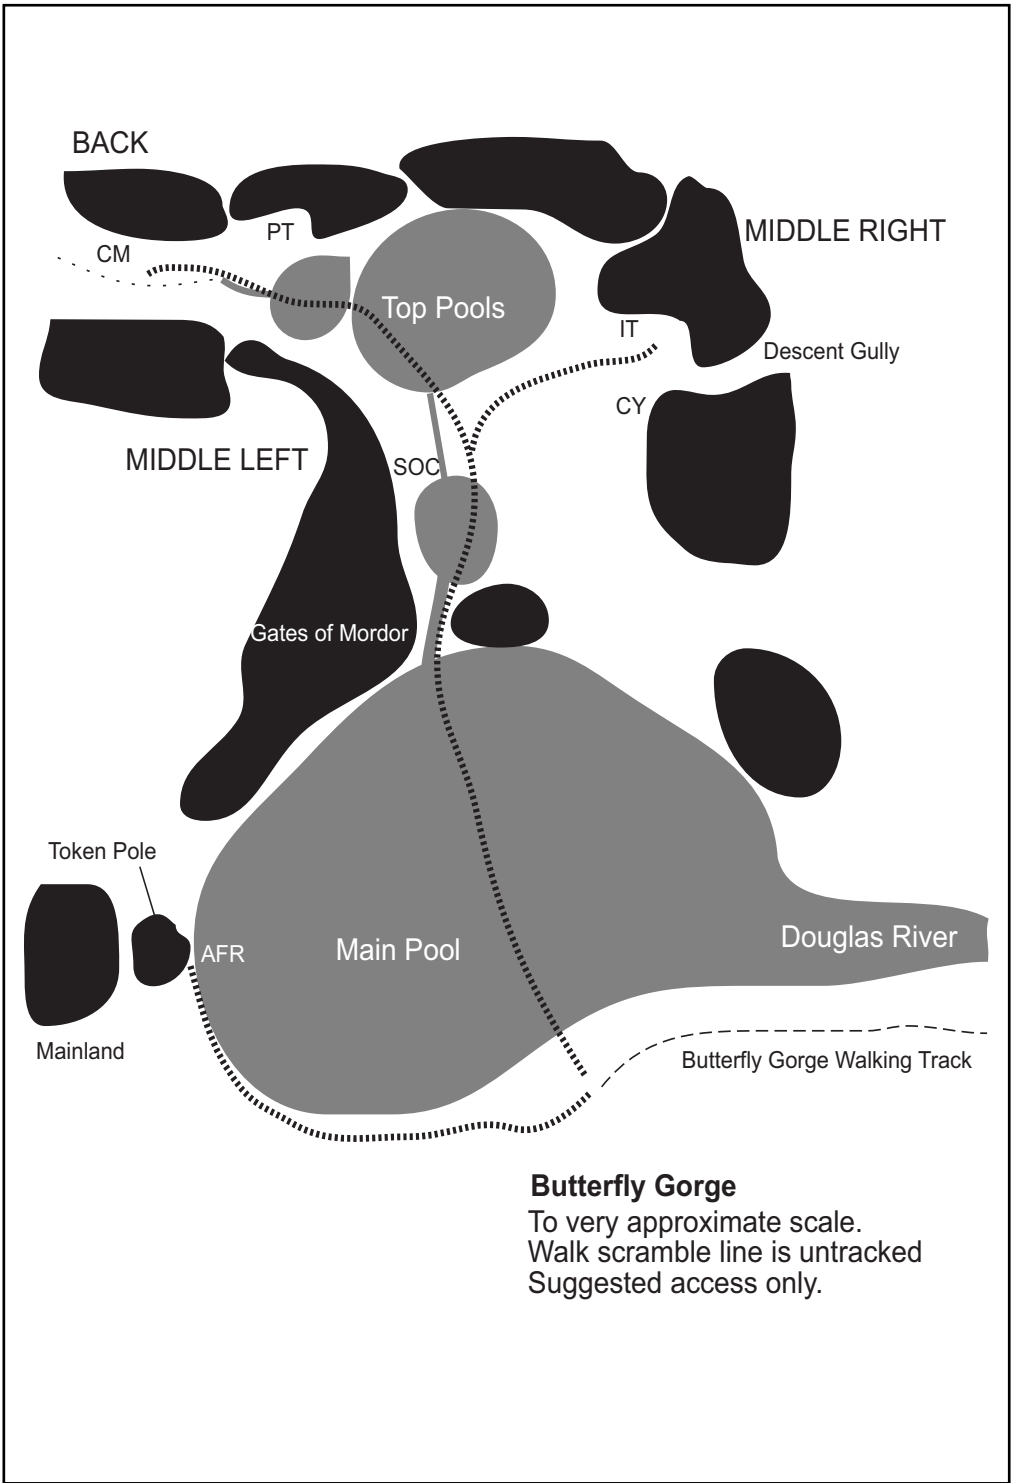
BACK

PT

CM

MIDDLE RIGHT

Top Pools

IT

Descent Gully

CY

MIDDLE LEFT

SOC

Gates of Mordor

Token Pole

AFR

Main Pool

Douglas River

Mainland

Butterfly Gorge Walking Track

**Butterfly Gorge**
To very approximate scale.
Walk scramble line is untracked
Suggested access only.